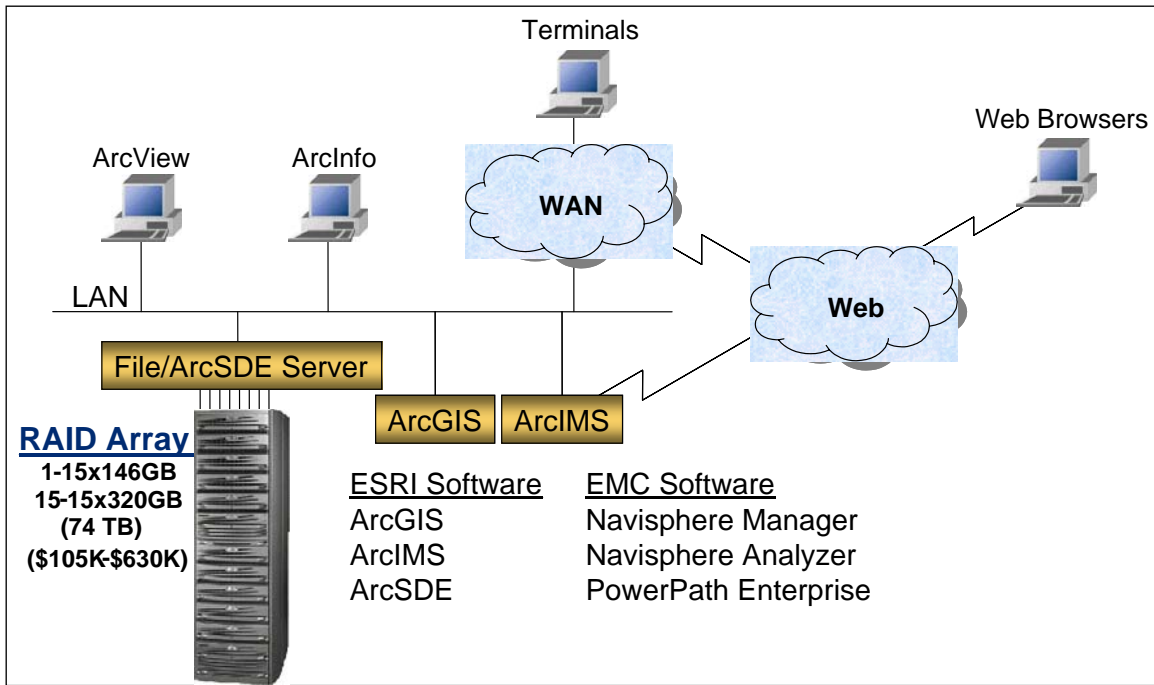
Terminals

Web Browsers

ArcView

ArcInfo

WAN

Web

LAN

File/ArcSDE Server

RAID Array
1-15x146GB
15-15x320GB
(74 TB)
($105K-$630K)

ArcGIS

ArcIMS

ESRI Software
ArcGIS
ArcIMS
ArcSDE

EMC Software
Navisphere Manager
Navisphere Analyzer
PowerPath Enterprise